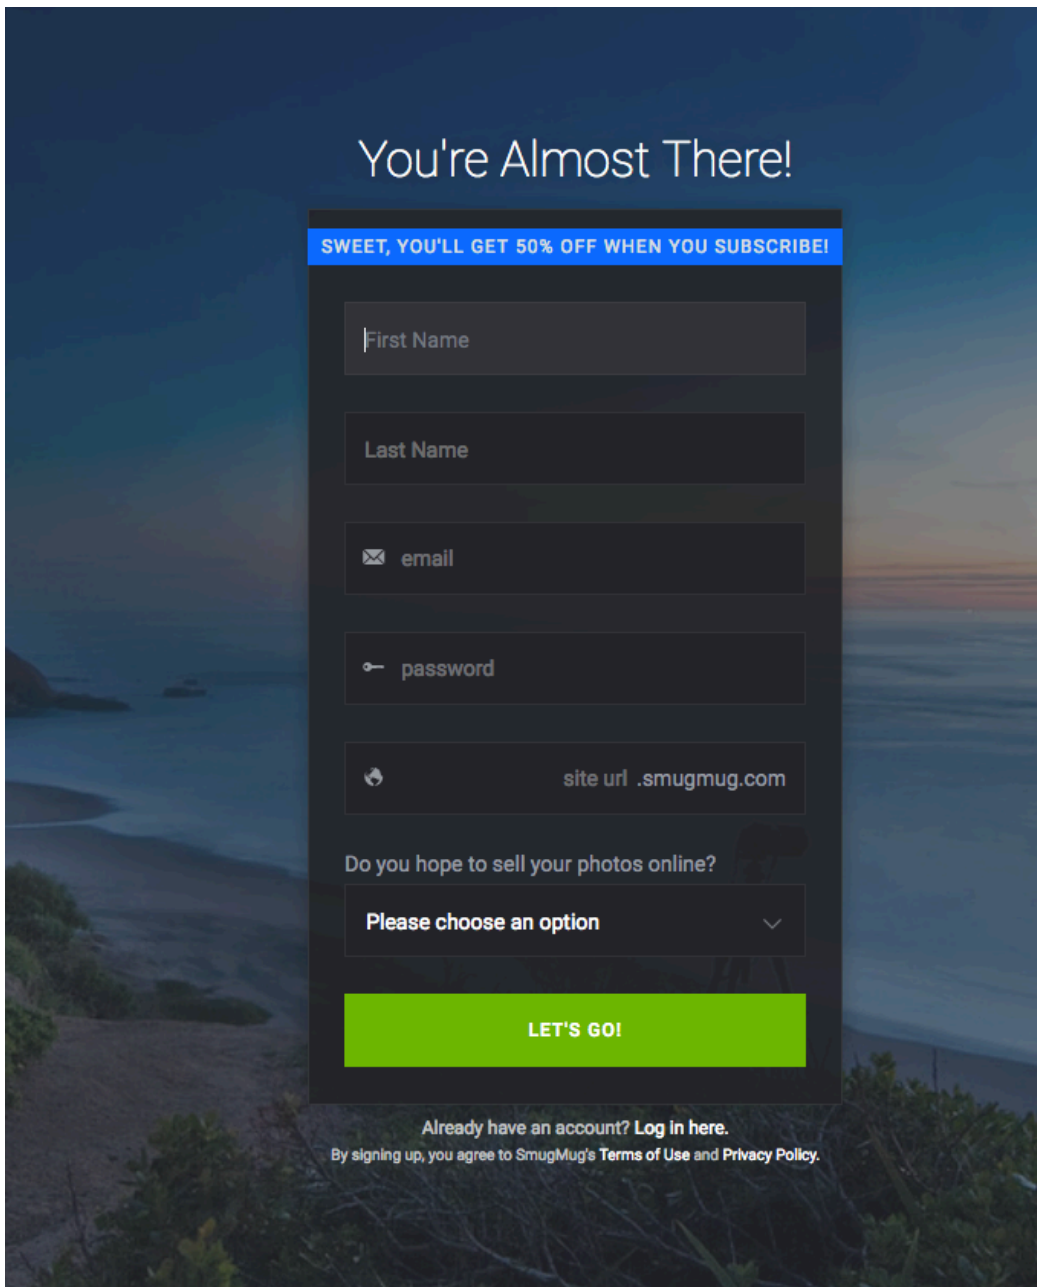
You're Almost There!

SWEET, YOU'LL GET 50% OFF WHEN YOU SUBSCRIBE!

First Name

Last Name

email

password

site url .smugmug.com

Do you hope to sell your photos online?

Please choose an option

LET'S GO!

Already have an account? Log in here.

By signing up, you agree to SmugMug's Terms of Use and Privacy Policy.